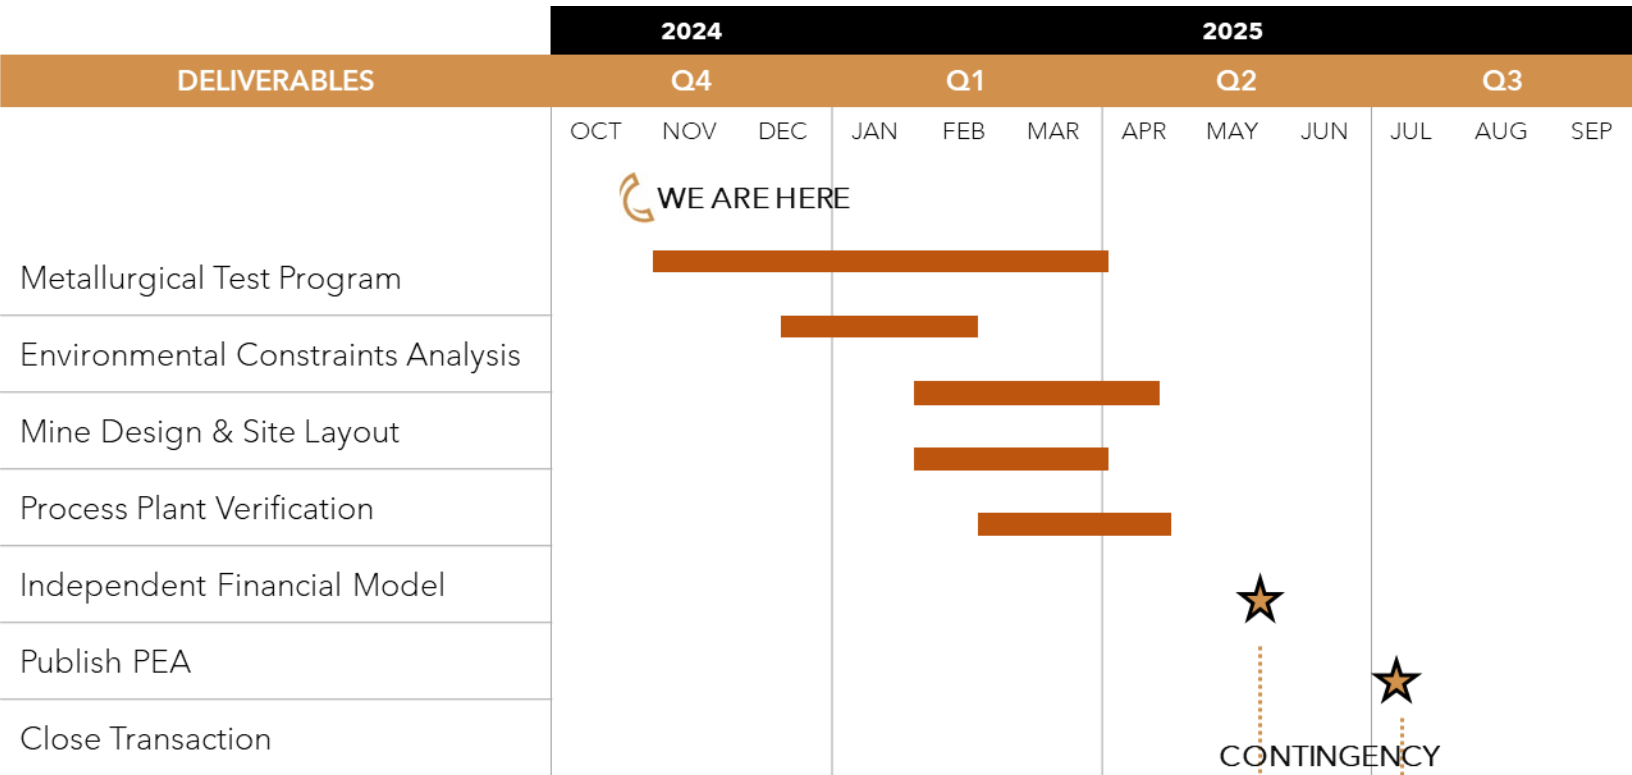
| | 2024 | | | 2025 | | | | | | | | |
|---|---|---|---|---|---|---|---|---|---|---|---|---|
| DELIVERABLES | Q4 | | | Q1 | | | Q2 | | | Q3 | | |
| | OCT | NOV | DEC | JAN | FEB | MAR | APR | MAY | JUN | JUL | AUG | SEP |

WE ARE HERE

Metallurgical Test Program
Environmental Constraints Analysis
Mine Design & Site Layout
Process Plant Verification
Independent Financial Model
Publish PEA
Close Transaction

CONTINGENCY